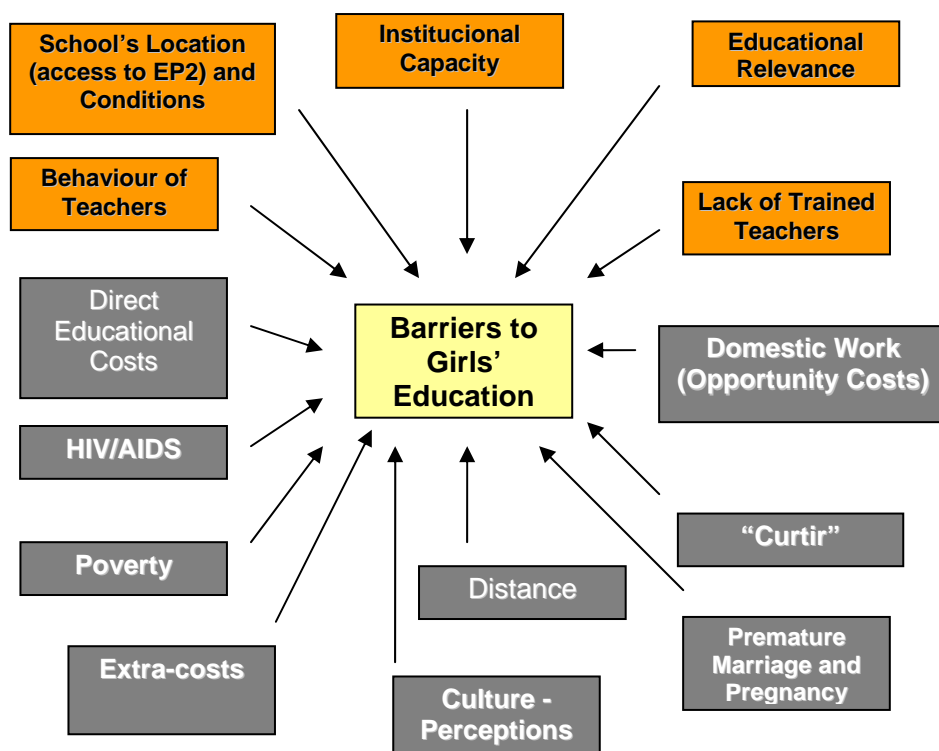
School's Location (access to EP2) and Conditions

Institucional Capacity

Educational Relevance

Behaviour of Teachers

Lack of Trained Teachers

Direct Educational Costs

Barriers to Girls' Education

Domestic Work (Opportunity Costs)

HIV/AIDS

"Curtir"

Poverty

Distance

Extra-costs

Premature Marriage and Pregnancy

Culture - Perceptions